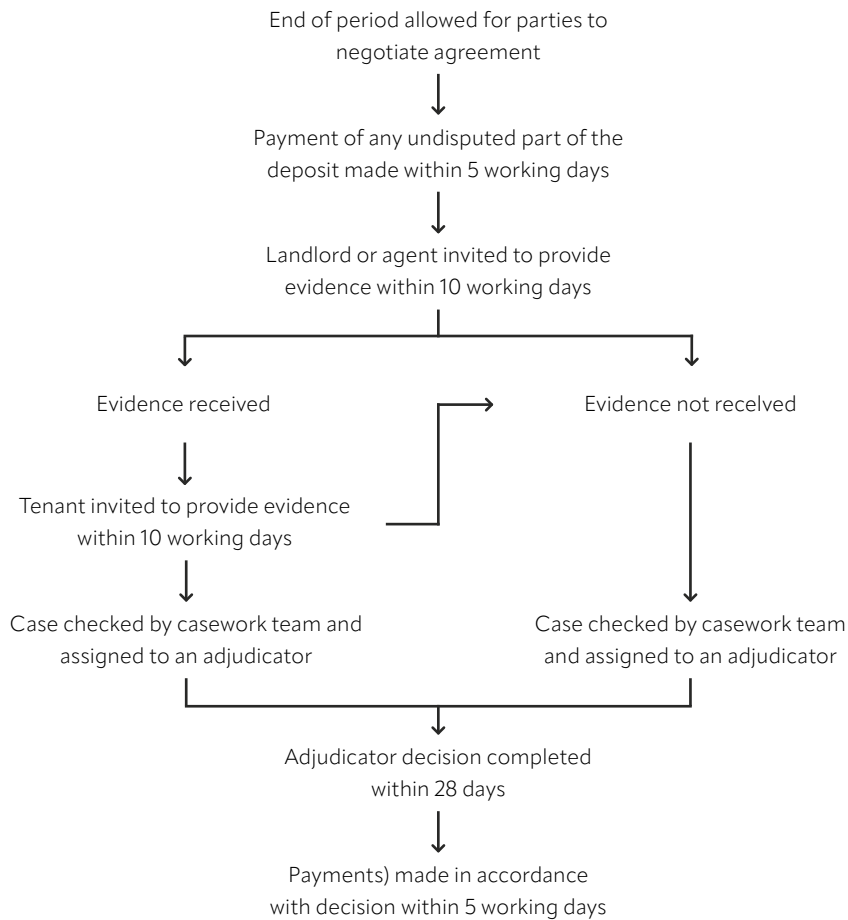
End of period allowed for parties to negotiate agreement

Payment of any undisputed part of the deposit made within 5 working days

Landlord or agent invited to provide evidence within 10 working days

Evidence received

Tenant invited to provide evidence within 10 working days

Case checked by casework team and assigned to an adjudicator

Evidence not recelved

Case checked by casework team and assigned to an adjudicator

Adjudicator decision completed within 28 days

Payments) made in accordance with decision within 5 working days